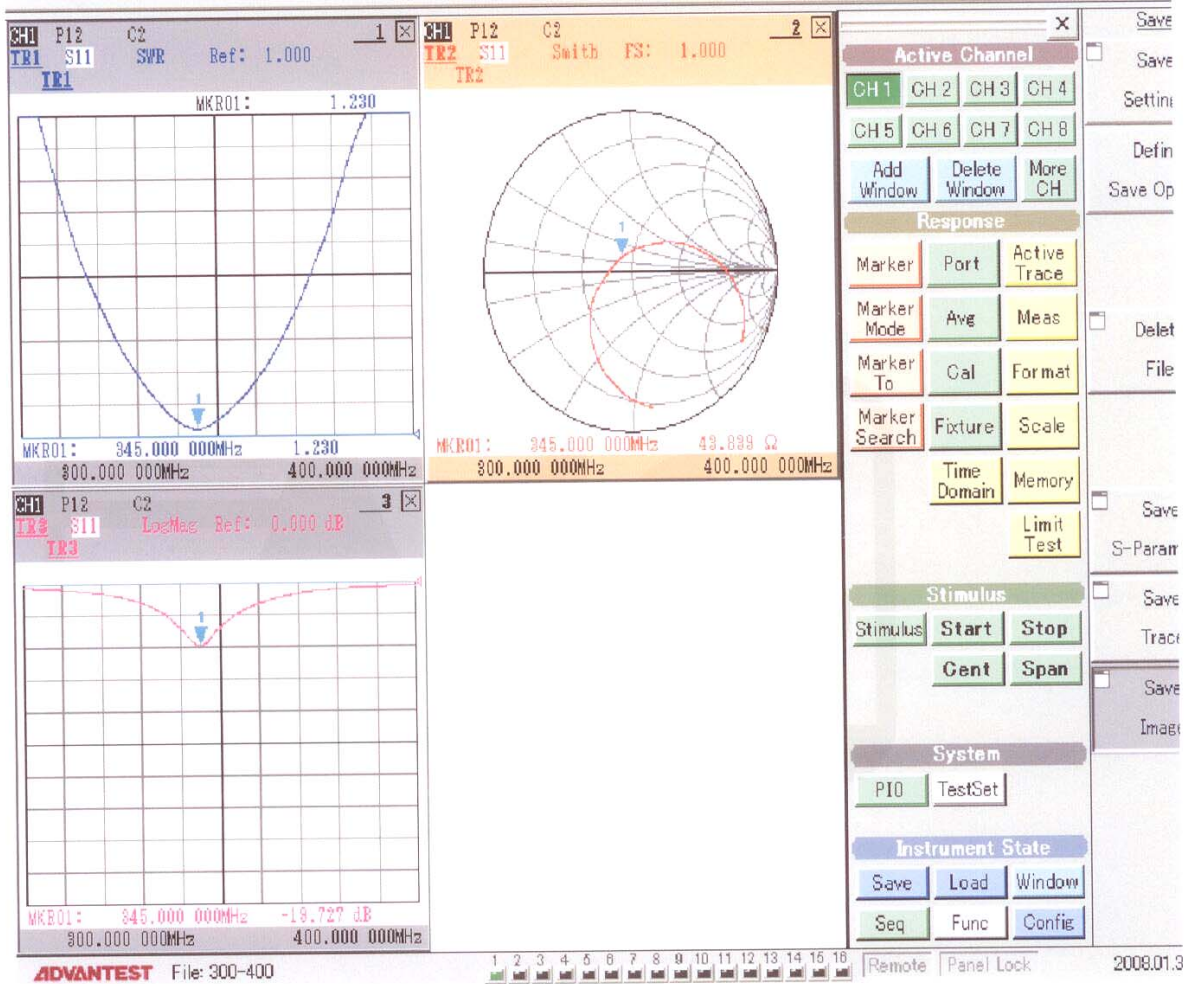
CH1 P12 C2 1
TR1 S11 SWR Ref: 1.000
TR1
MKR01: 1.230
1
MKR01: 345.000 000MHz 1.230
300.000 000MHz 400.000 000MHz

CH1 P12 C2 2
TR2 S11 Smith FS: 1.000
TR2
1
MKR01: 345.000 000MHz 43.839 Ω
300.000 000MHz 400.000 000MHz

CH1 P12 C2 3
TR3 S11 LogMag Ref: 0.000 dB
TR3
1
MKR01: 345.000 000MHz -19.727 dB
300.000 000MHz 400.000 000MHz

Active Channel
CH 1 CH 2 CH 3 CH 4
CH 5 CH 6 CH 7 CH 8
Add Window Delete Window More CH
Response
Marker Port Active Trace
Marker Mode Avg Meas
Marker To Cal Format
Marker Search Fixture Scale
Time Domain Memory
Limit Test
Stimulus
Stimulus Start Stop
Cent Span
System
PIO TestSet
Instrument State
Save Load Window
Seq Func Config

Save
Save
Settin
Defin
Save Op
Delet
File
Save
S-Param
Save
Trace
Save
Image

ADVANTEST File: 300-400
1 2 3 4 5 6 7 8 9 10 11 12 13 14 15 16
Remote Panel Lock
2008.01.3